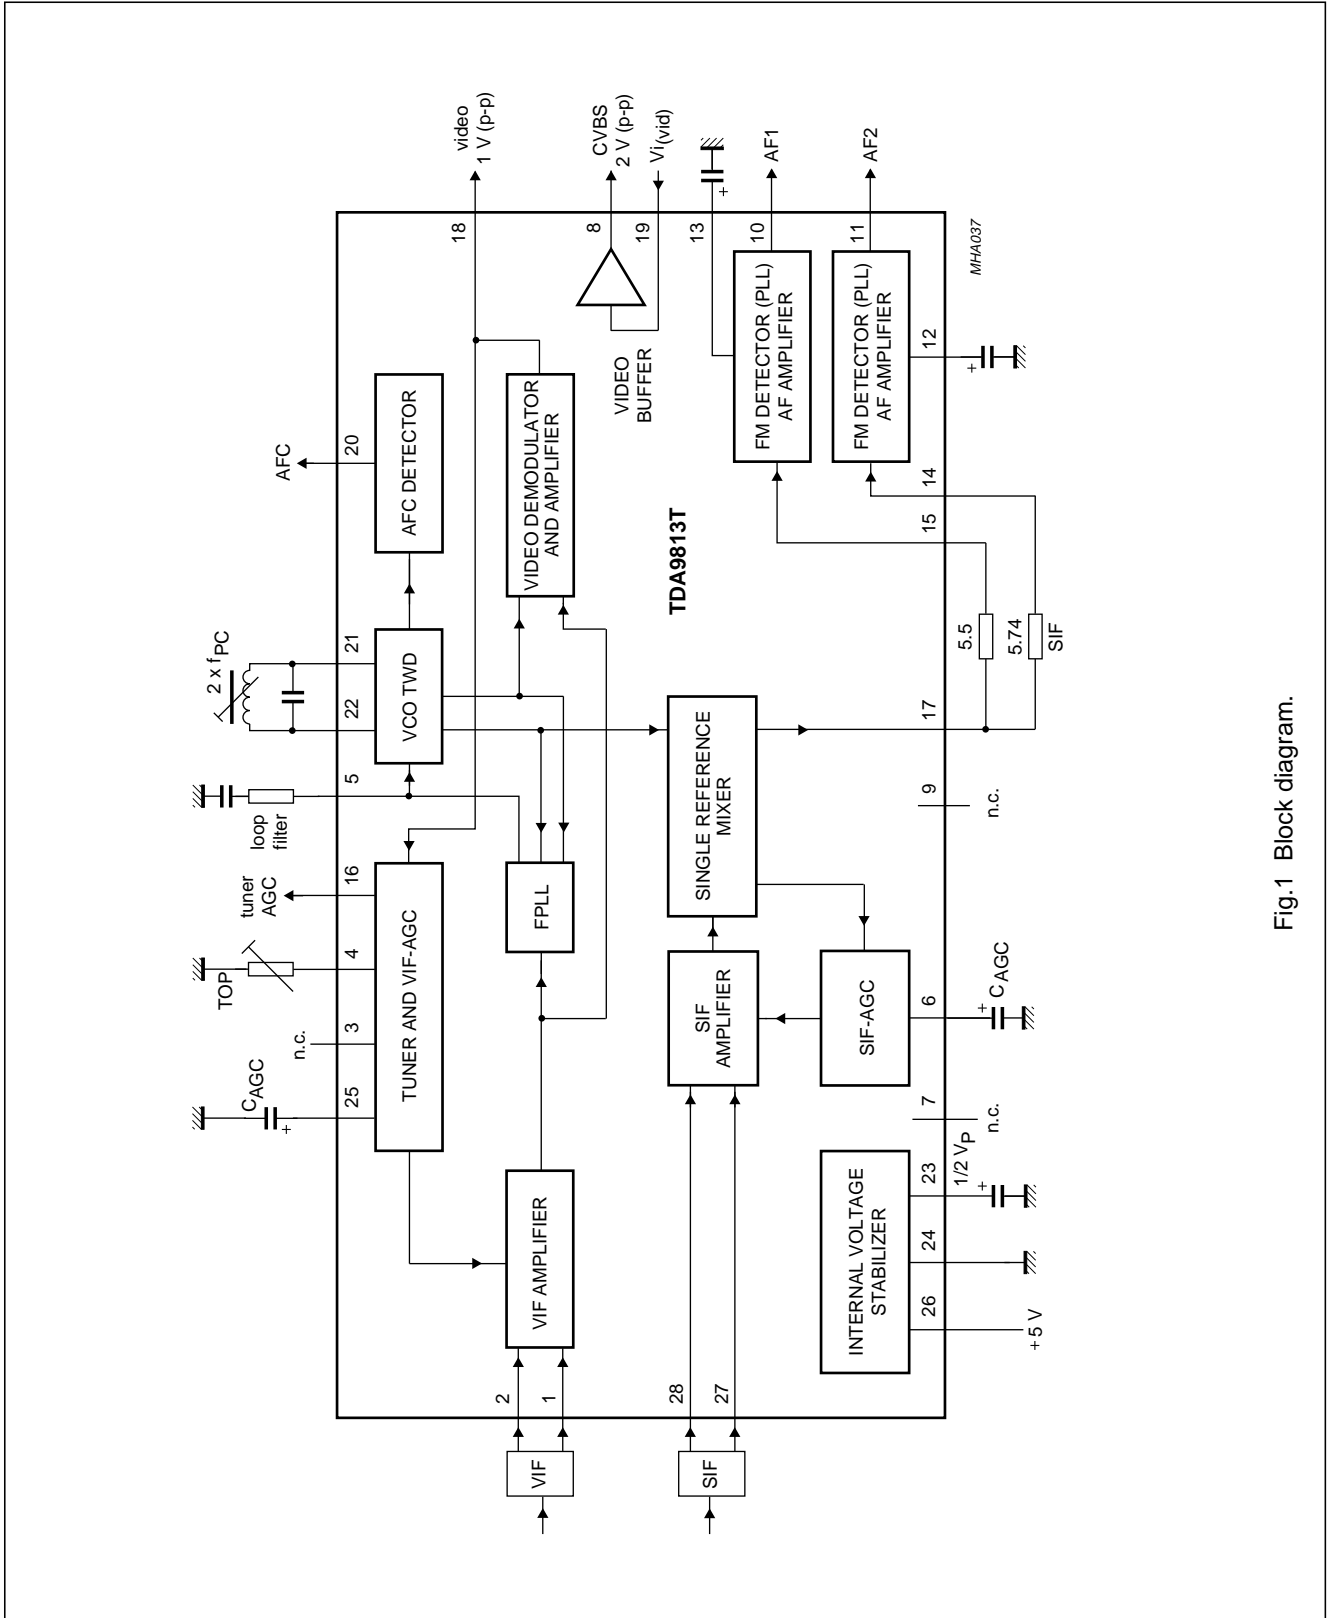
video
1 V (p-p)
CVBS
2 V (p-p)
$V_{i(vid)}$
AF1
AF2
18
8
19
13
10
11
MHA037
VIDEO BUFFER
AFC
20
AFC DETECTOR
VIDEO DEMODULATOR AND AMPLIFIER
FM DETECTOR (PLL) AF AMPLIFIER
FM DETECTOR (PLL) AF AMPLIFIER
12
TDA9813T
14
15
2 x $f_{PC}$
21
22
VCO TWD
5.5
5.74
SIF
5
loop filter
SINGLE REFERENCE MIXER
17
9
n.c.
tuner AGC
16
TOP
4
FPLL
TUNER AND VIF-AGC
n.c.
3
SIF AMPLIFIER
SIF-AGC
6
$C_{AGC}$
$C_{AGC}$
25
7
n.c.
VIF AMPLIFIER
INTERNAL VOLTAGE STABILIZER
23
1/2 $V_P$
24
26
+5 V
2
1
28
27
VIF
SIF
Fig.1 Block diagram.